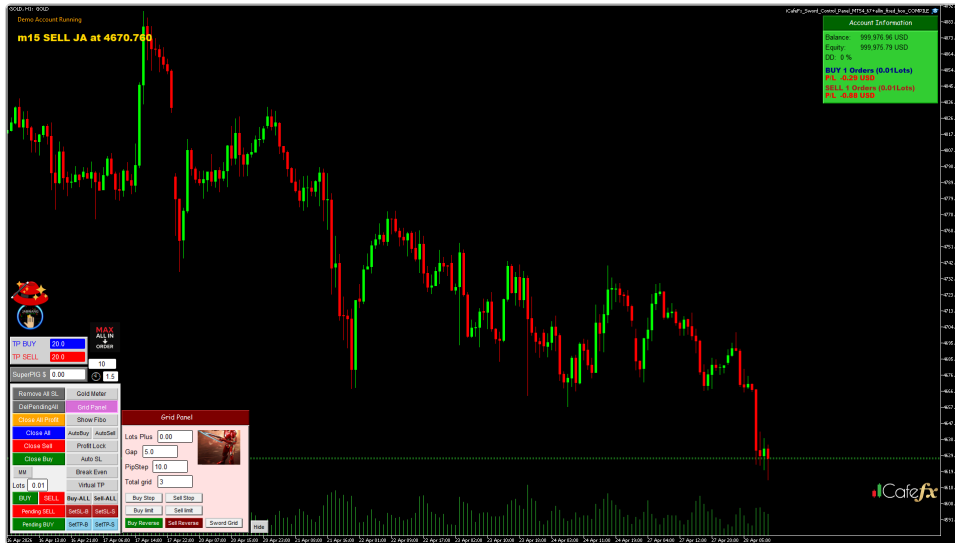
GOLD, H1: GOLD

Demo Account Running

m15 SELL JA at 4670.760

iCafeFx_Sword_Control_Panel_MT5

Account Information

Balance: 999,976.96 USD
Equity: 999,975.79 USD
DD: 0 %

BUY 1 Orders (0.01Lots)
P/L -0.29 USD

SELL 1 Orders (0.01Lots)
P/L -0.88 USD

MAX ALL IN ORDER

TP BUY 20.0
TP SELL 20.0
10
SuperPIG $ 0.00
1.5

Remove All SL | Gold Meter
DelPendingAll | Grid Panel
Close All Profit | Show Fibo
Close All | AutoBuy | AutoSell
Close Sell | Profit Lock
Close Buy | Auto SL
Break Even
Lots 0.01 | Virtual TP
BUY | SELL | Buy-ALL | Sell-ALL
Pending SELL | SetSL-B | SetSL-S
Pending BUY | SetTP-B | SetTP-S

Grid Panel
Lots Plus 0.00
Gap 5.0
PipStep 10.0
Total grid 3
Buy Stop | Sell Stop
Buy limit | Sell limit
Buy Reverse | Sell Reverse | Sword Grid
Hide

Cafefx

16 Apr 2026 | 16 Apr 13:00 | 16 Apr 21:00 | 17 Apr 05:00 | 17 Apr 14:00 | 17 Apr 22:00 | 20 Apr 07:00 | 20 Apr 15:00 | 20 Apr 23:00 | 21 Apr 08:00 | 21 Apr 16:00 | 22 Apr 01:00 | 22 Apr 09:00 | 22 Apr 17:00 | 23 Apr 02:00 | 23 Apr 10:00 | 23 Apr 18:00 | 24 Apr 03:00 | 24 Apr 11:00 | 24 Apr 19:00 | 27 Apr 04:00 | 27 Apr 12:00 | 27 Apr 20:00 | 28 Apr 05:00